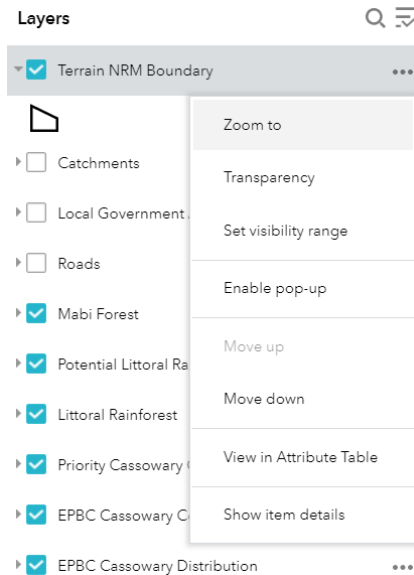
Layers

Terrain NRM Boundary

Catchments

Local Government

Roads

Mabi Forest

Potential Littoral Ra

Littoral Rainforest

Priority Cassowary

EPBC Cassowary C

EPBC Cassowary Distribution

Zoom to

Transparency

Set visibility range

Enable pop-up

Move up

Move down

View in Attribute Table

Show item details